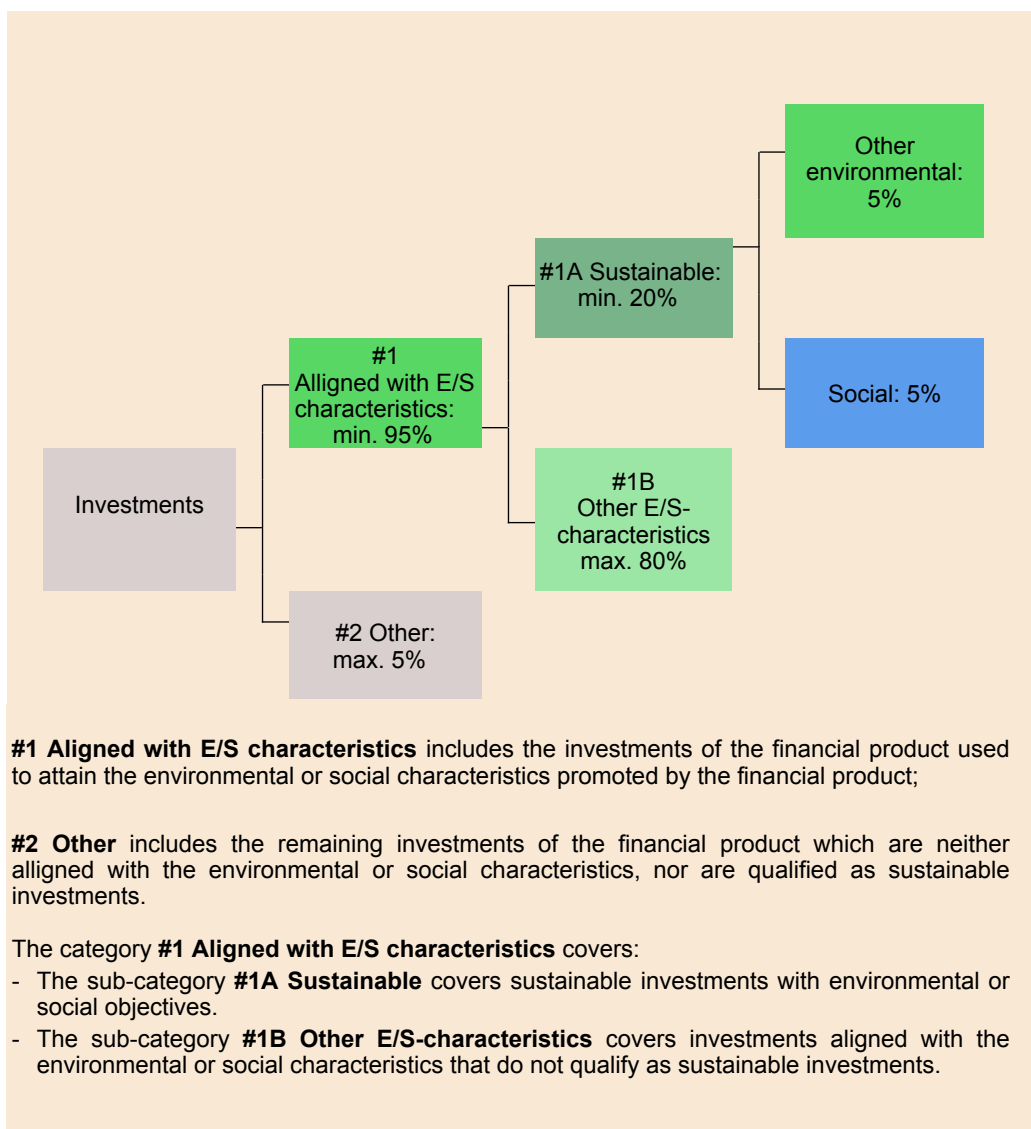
Investments

#1
Alligned with E/S characteristics: min. 95%

#2 Other: max. 5%

#1A Sustainable: min. 20%

#1B
Other E/S-characteristics max. 80%

Other environmental: 5%

Social: 5%

**#1 Aligned with E/S characteristics** includes the investments of the financial product used to attain the environmental or social characteristics promoted by the financial product;

**#2 Other** includes the remaining investments of the financial product which are neither alligned with the environmental or social characteristics, nor are qualified as sustainable investments.

The category **#1 Aligned with E/S characteristics** covers:
- The sub-category **#1A Sustainable** covers sustainable investments with environmental or social objectives.
- The sub-category **#1B Other E/S-characteristics** covers investments aligned with the environmental or social characteristics that do not qualify as sustainable investments.